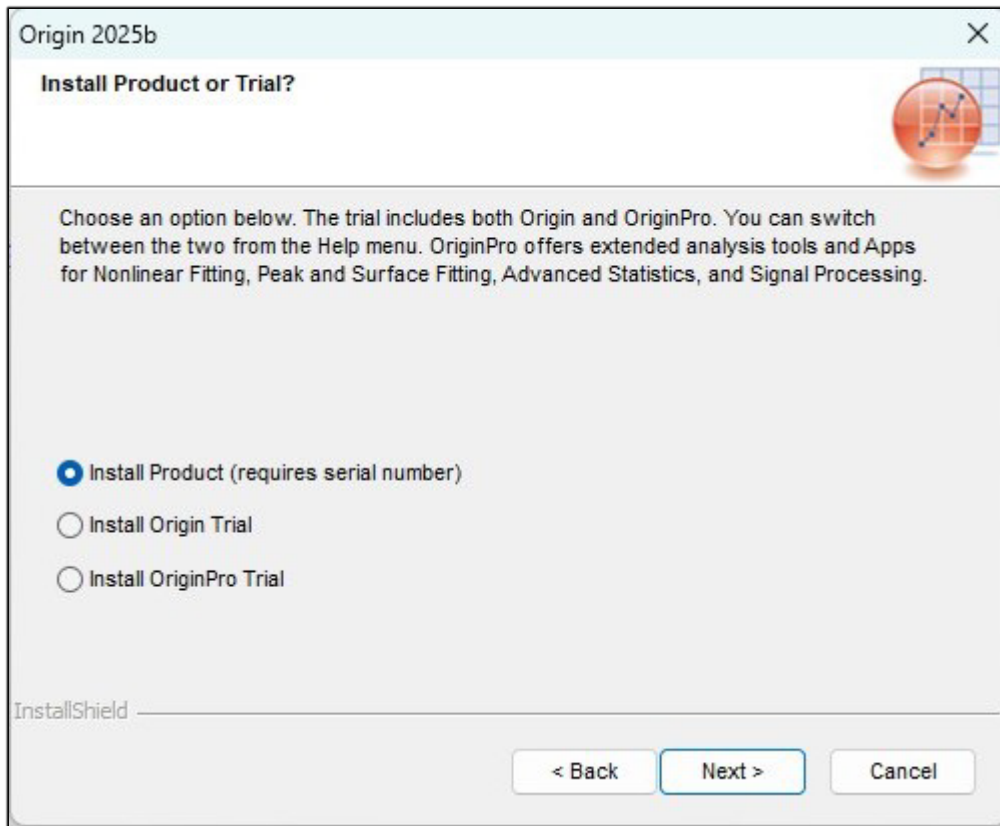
Origin 2025b

×

Install Product or Trial?

Choose an option below. The trial includes both Origin and OriginPro. You can switch between the two from the Help menu. OriginPro offers extended analysis tools and Apps for Nonlinear Fitting, Peak and Surface Fitting, Advanced Statistics, and Signal Processing.

Install Product (requires serial number)

Install Origin Trial

Install OriginPro Trial

InstallShield

< Back

Next >

Cancel